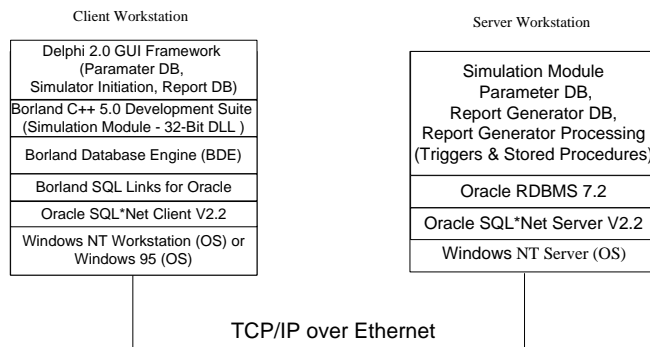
Client Workstation

Delphi 2.0 GUI Framework (Paramater DB, Simulator Initiation, Report DB)

Borland C++ 5.0 Development Suite (Simulation Module - 32-Bit DLL )

Borland Database Engine (BDE)

Borland SQL Links for Oracle

Oracle SQL*Net Client V2.2

Windows NT Workstation (OS) or Windows 95 (OS)

Server Workstation

Simulation Module Parameter DB, Report Generator DB, Report Generator Processing (Triggers & Stored Procedures)

Oracle RDBMS 7.2

Oracle SQL*Net Server V2.2

Windows NT Server (OS)

TCP/IP over Ethernet